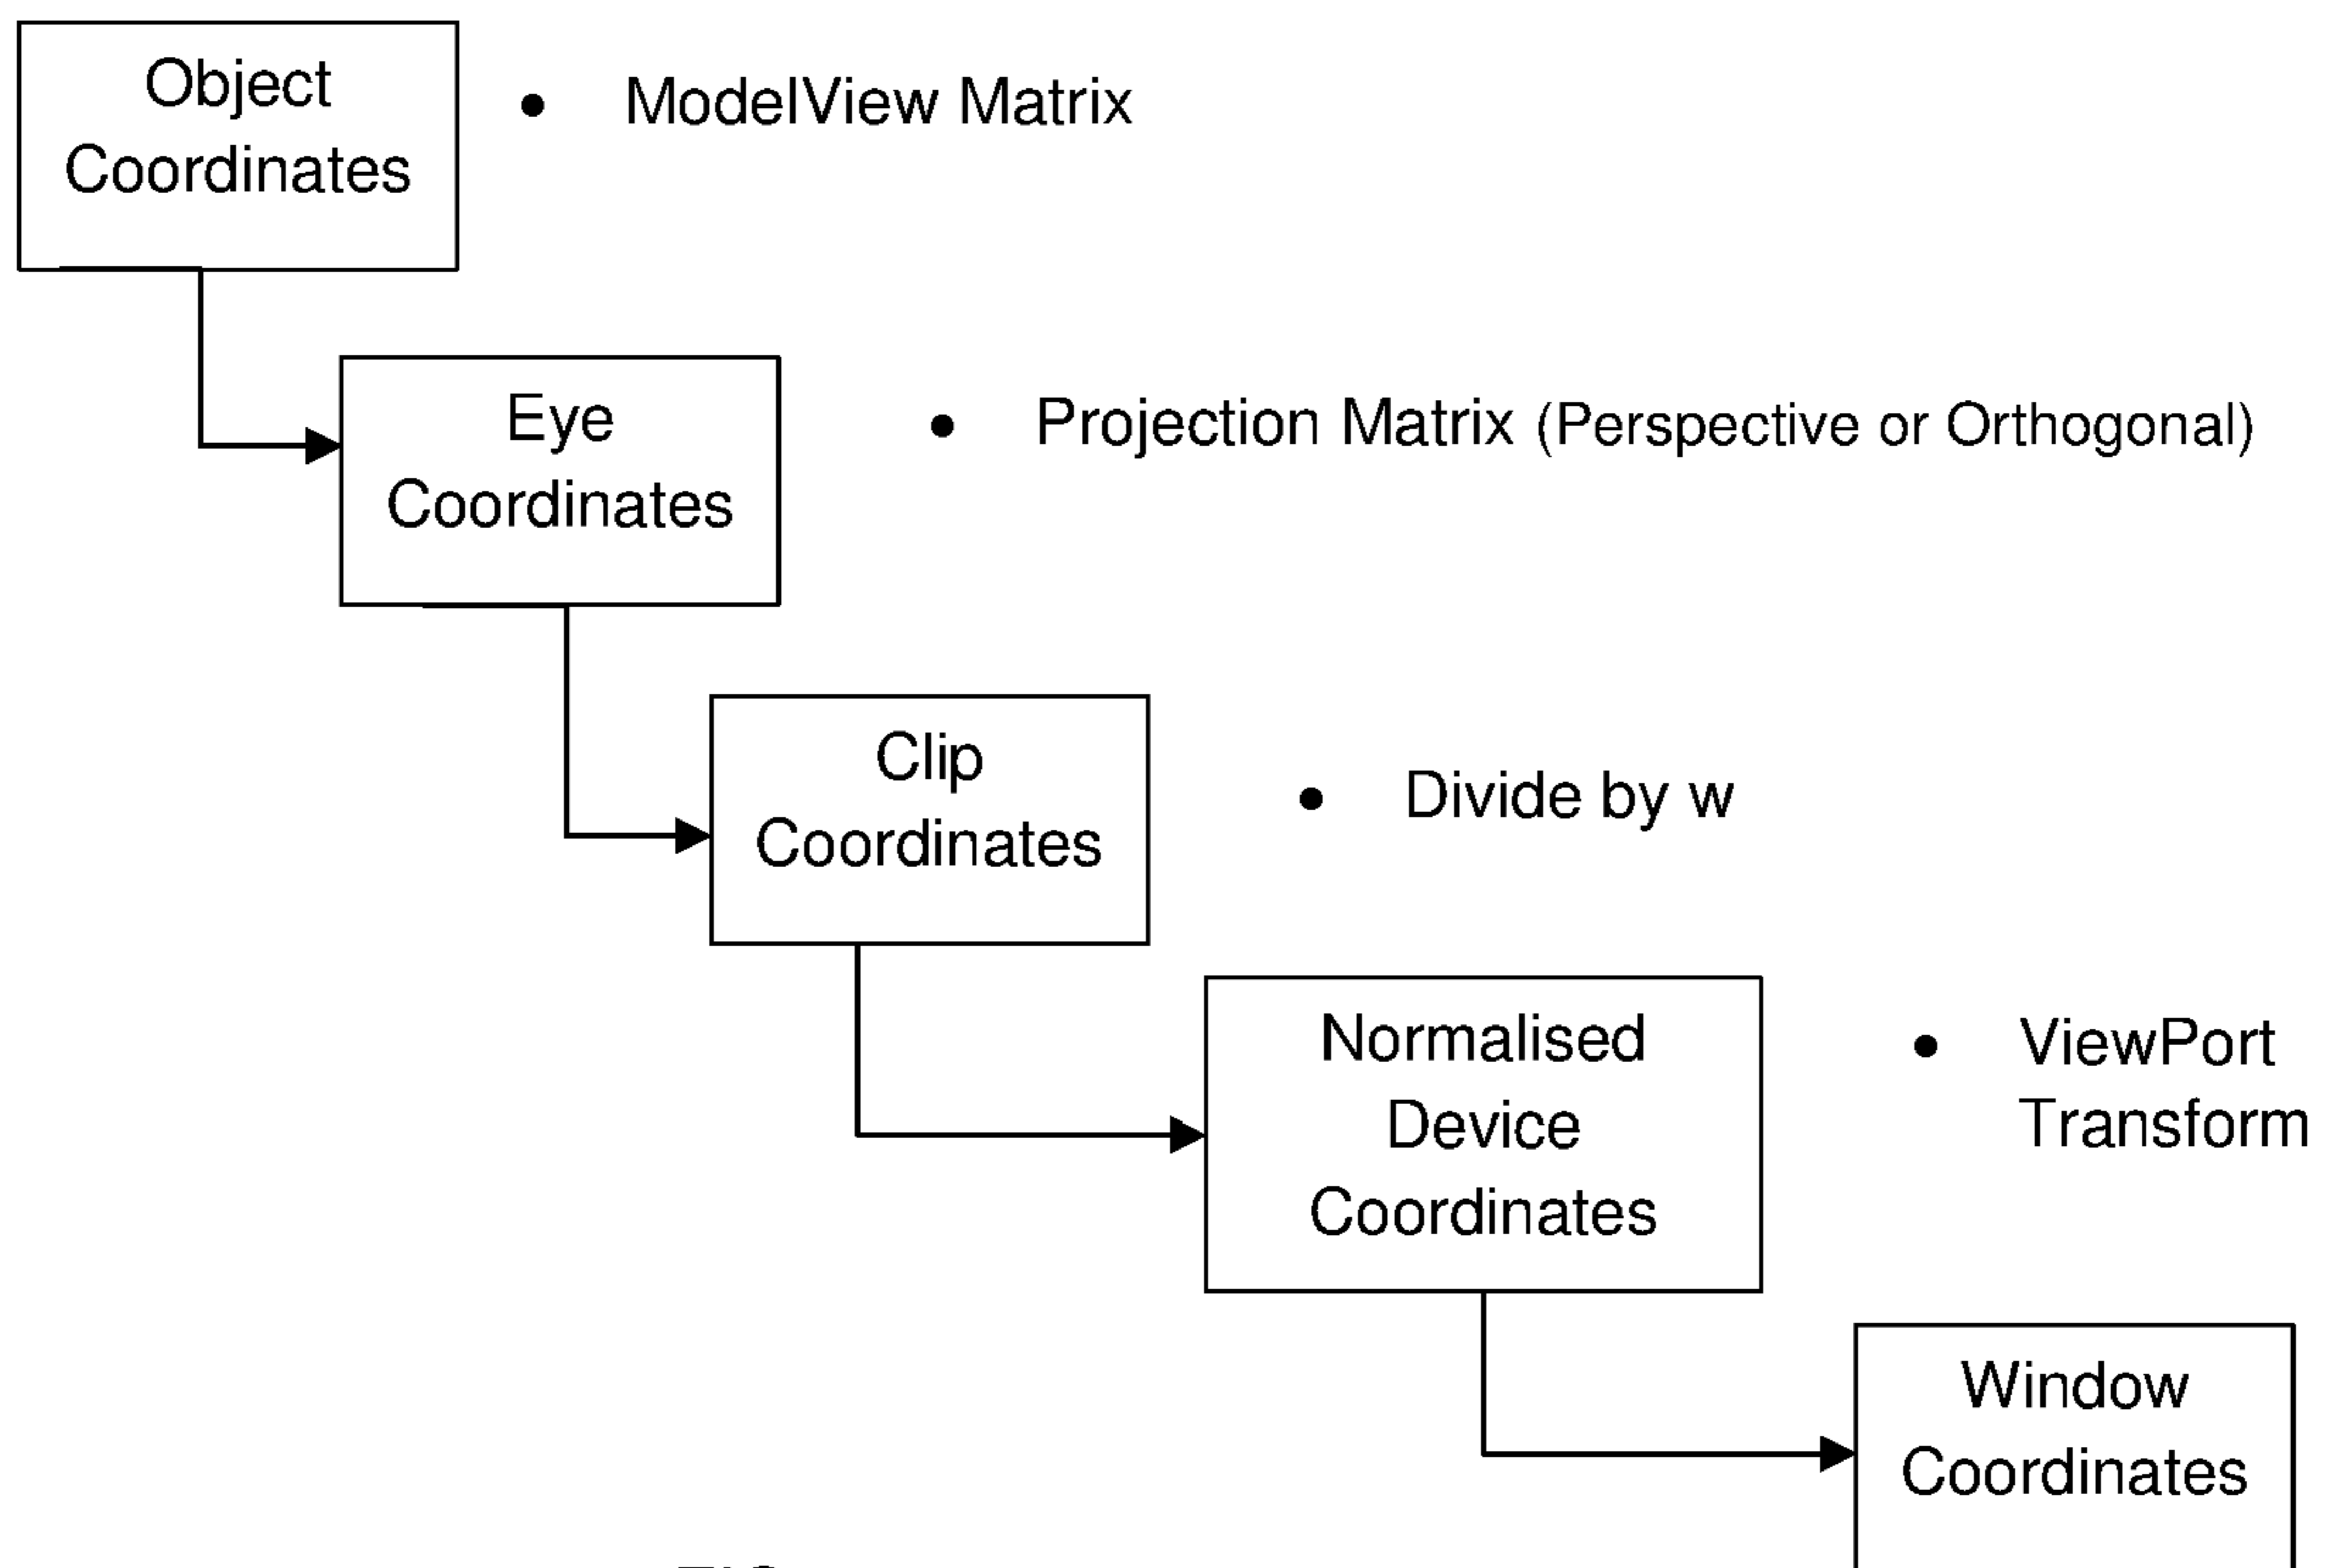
Object Coordinates

• ModelView Matrix

Eye Coordinates

• Projection Matrix (Perspective or Orthogonal)

Clip Coordinates

• Divide by w

Normalised Device Coordinates

• ViewPort Transform

Window Coordinates

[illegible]